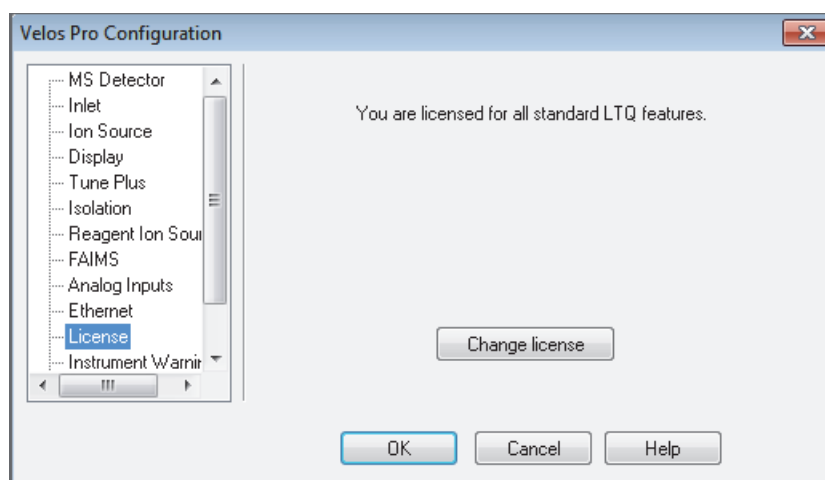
Velos Pro Configuration

MS Detector
Inlet
Ion Source
Display
Tune Plus
Isolation
Reagent Ion Sour
FAIMS
Analog Inputs
Ethernet
License
Instrument Warnir

You are licensed for all standard LTQ features.

Change license

OK
Cancel
Help